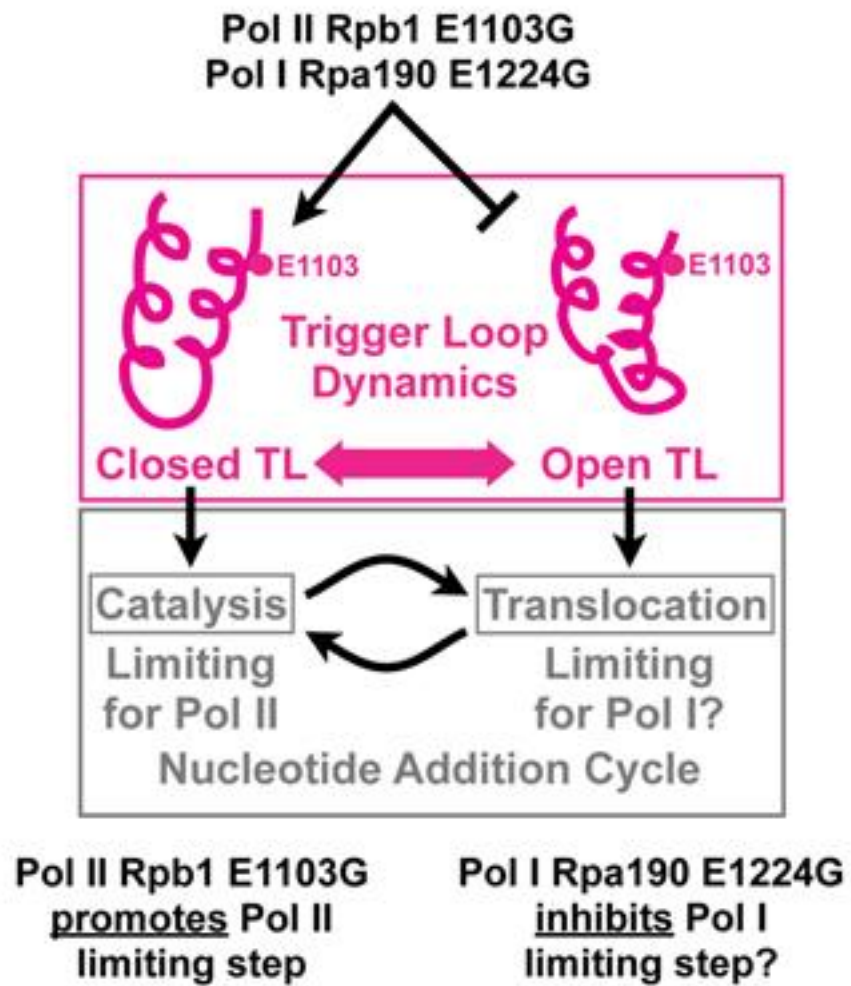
Pol II Rpb1 E1103G
Pol I Rpa190 E1224G

E1103

E1103

Trigger Loop Dynamics

Closed TL

Open TL

Catalysis

Translocation

Limiting for Pol II

Limiting for Pol I?

Nucleotide Addition Cycle

Pol II Rpb1 E1103G promotes Pol II limiting step

Pol I Rpa190 E1224G inhibits Pol I limiting step?